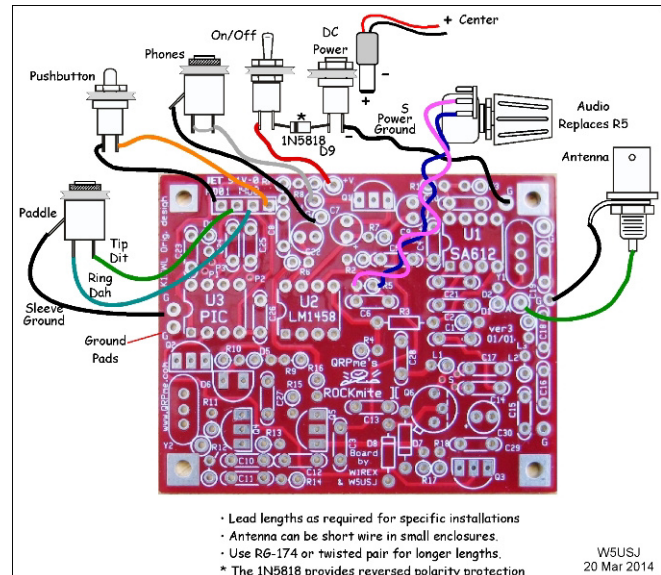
On/Off

DC Power

+ Center

Phones

Pushbutton

+

−

S Power Ground

Audio Replaces R5

*
1N5818
D9

Antenna

Paddle

Tip Dit

Ring Dah

Sleeve Ground

Ground Pads

U3 PIC

U2 LM1458

U1 SA612

QRPme's ROCKmite

Board by WIREX & W5USJ

ver3 01/01

• Lead lengths as required for specific installations
• Antenna can be short wire in small enclosures.
• Use RG-174 or twisted pair for longer lengths.
* The 1N5818 provides reversed polarity protection

W5USJ
20 Mar 2014